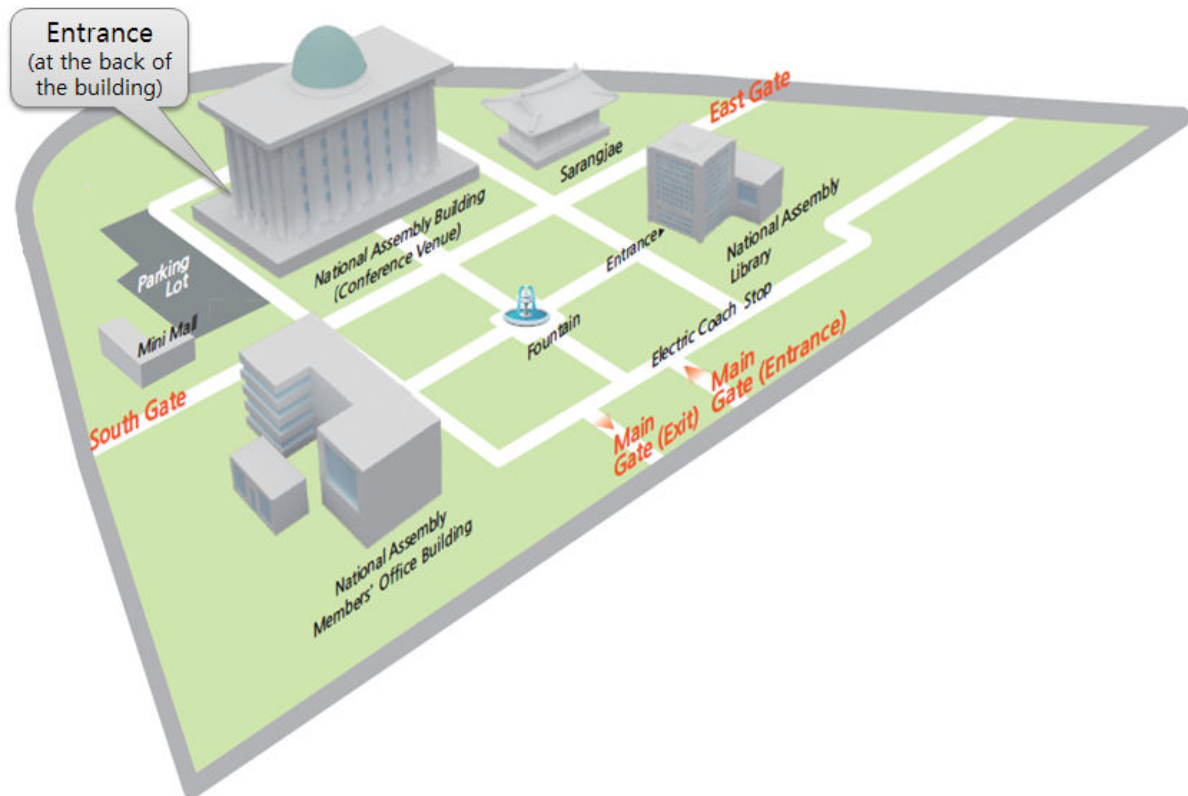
Entrance
(at the back of the building)

East Gate

Sarangjae

National Assembly Building
(Conference Venue)

Entrance

National Assembly
Library

Parking
Lot

Mini Mall

Fountain

Electric Coach Stop

Main
Gate (Entrance)

South Gate

Main
Gate (Exit)

National Assembly
Members' Office Building